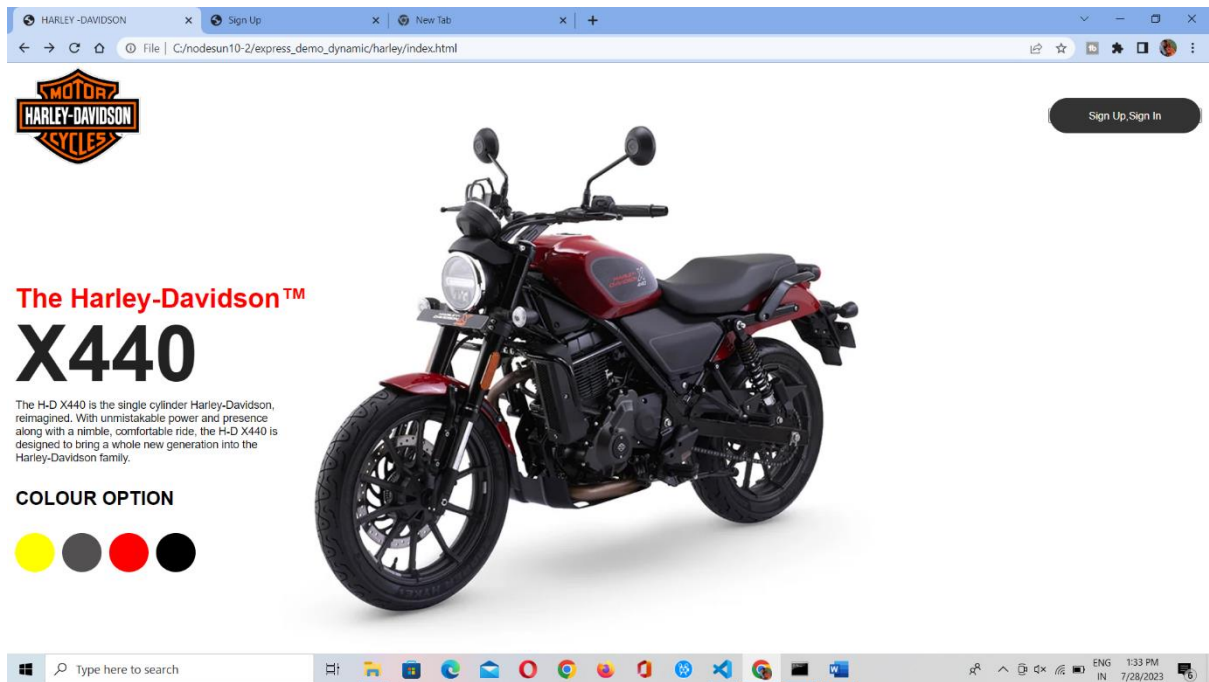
HARLEY -DAVIDSON
Sign Up
New Tab

File | C:/nodesun10-2/express_demo_dynamic/harley/index.html

MOTOR
HARLEY-DAVIDSON
CYCLES

Sign Up,Sign In

The Harley-Davidson™

X440

The H-D X440 is the single cylinder Harley-Davidson, reimagined. With unmistakable power and presence along with a nimble, comfortable ride, the H-D X440 is designed to bring a whole new generation into the Harley-Davidson family.

COLOUR OPTION

Type here to search

ENG IN 1:33 PM 7/28/2023 6